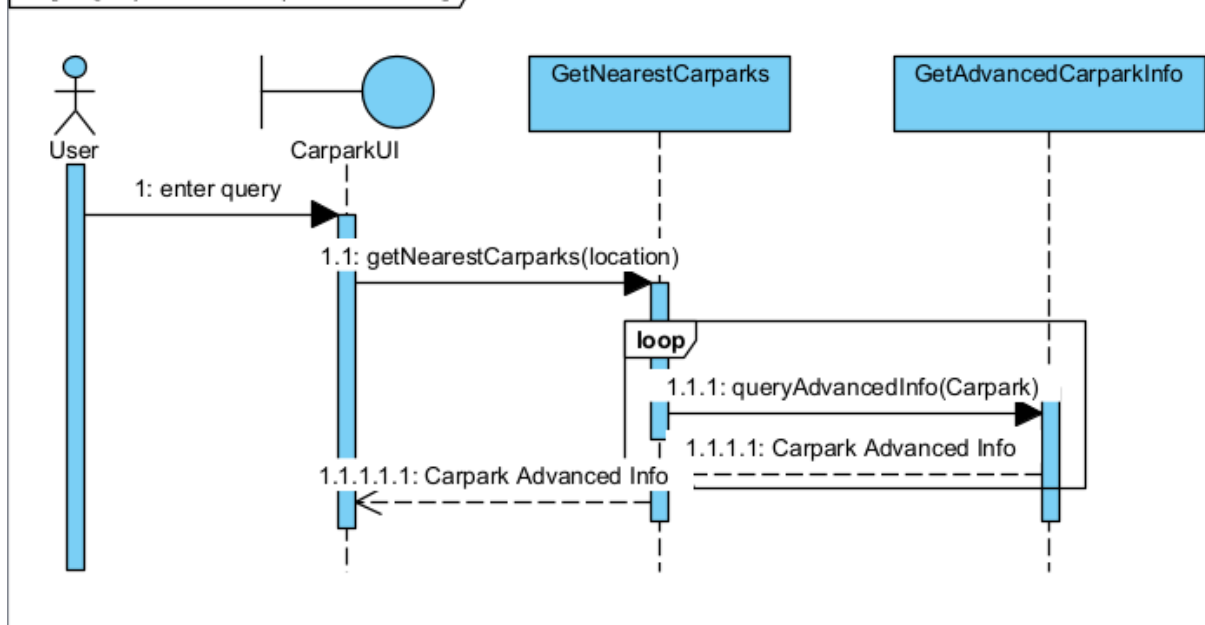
User

CarparkUI

GetNearestCarparks

GetAdvancedCarparkInfo

1: enter query

1.1: getNearestCarparks(location)

loop

1.1.1: queryAdvancedInfo(Carpark)

1.1.1.1: Carpark Advanced Info

1.1.1.1.1: Carpark Advanced Info